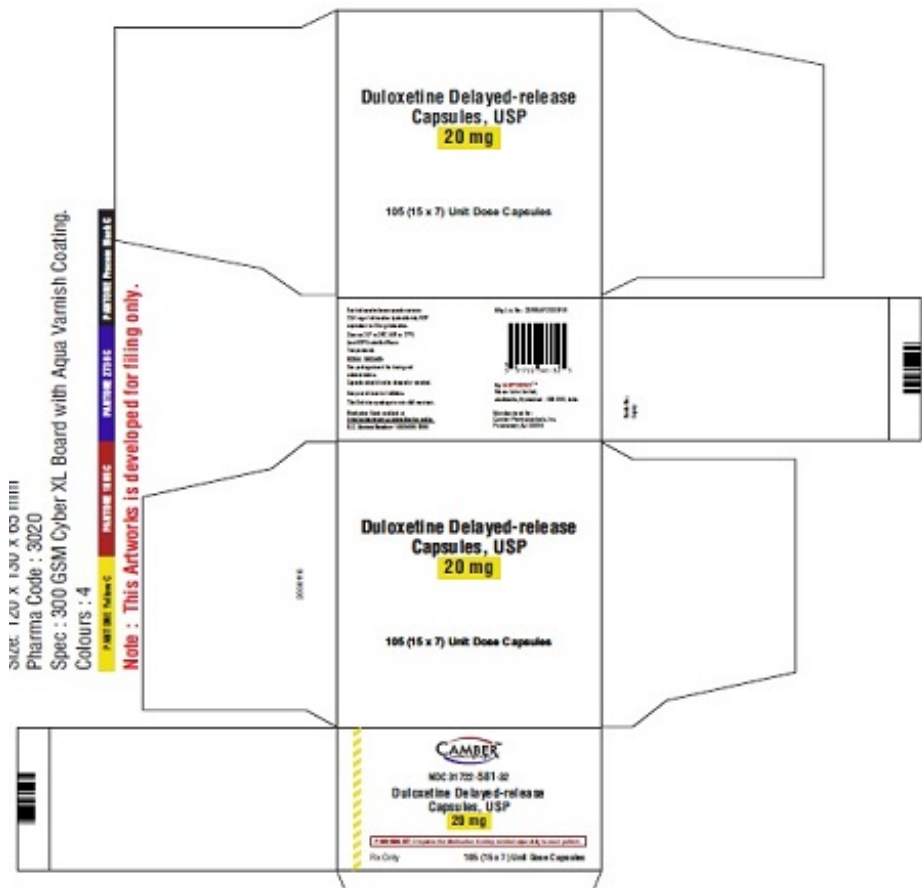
Duloxetine Delayed-release Capsules, USP
20 mg

105 (15 x 7) Unit Dose Capsules

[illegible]

Mfg. Lic. No.: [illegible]

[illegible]

Duloxetine Delayed-release Capsules, USP
20 mg

105 (15 x 7) Unit Dose Capsules

CAMBER

NDC 31722-581-32
Duloxetine Delayed-release Capsules, USP
20 mg

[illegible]

Rx Only 105 (15 x 7) Unit Dose Capsules

Size: 120 x 150 x 65 mm
Pharma Code : 3020
Spec : 300 GSM Cyber XL Board with Aqua Varnish Coating.
Colours : 4

PANTONE Yellow C | PANTONE 1795 C | PANTONE 2728 C | PANTONE Process Black C

Note : This Artworks is developed for filing only.